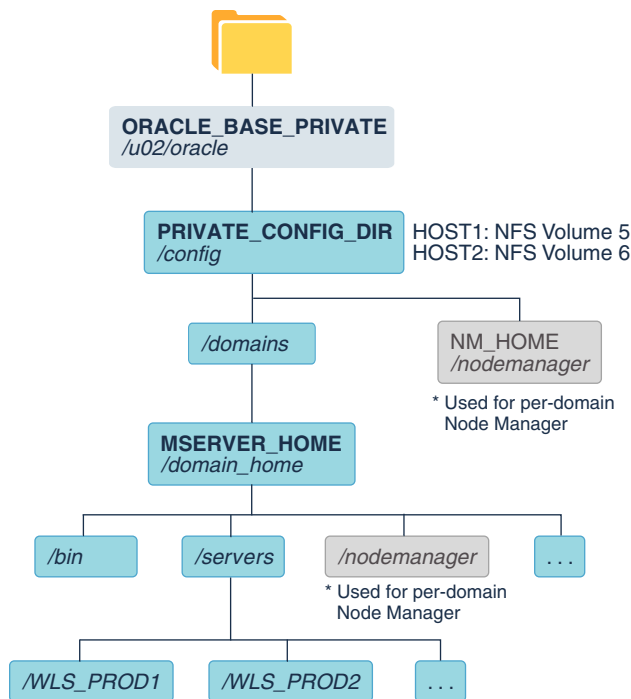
ORACLE_BASE_PRIVATE
/u02/oracle

PRIVATE_CONFIG_DIR
/config

HOST1: NFS Volume 5
HOST2: NFS Volume 6

/domains

NM_HOME
/nodemanager

* Used for per-domain Node Manager

MSERVER_HOME
/domain_home

/bin

/servers

/nodemanager

. . .

* Used for per-domain Node Manager

/WLS_PROD1

/WLS_PROD2

. . .